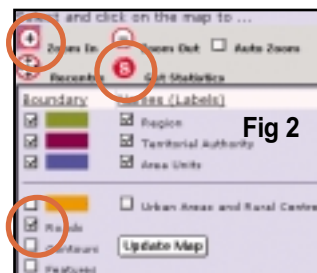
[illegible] and click on the map to ...

Zoom In
Zoom Out
Auto Zoom
Recentre
Get Statistics

Boundary
Names (Labels)

Region
Territorial Authority
Area Units

Fig 2

Urban Areas and Rural Centres

Roads
Contours
Features

Update Map